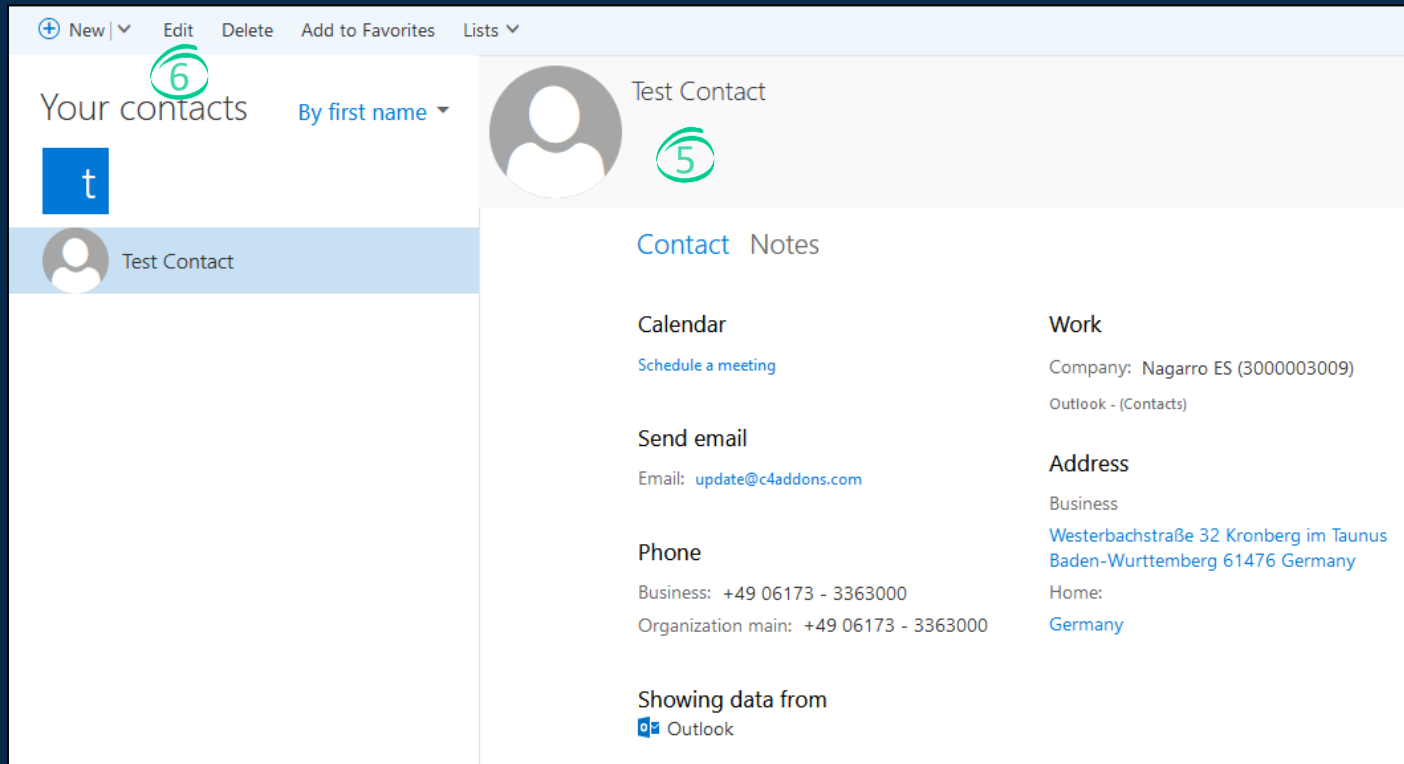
New | Edit Delete Add to Favorites Lists

6

Your contacts

By first name

t

Test Contact

Test Contact

5

Contact Notes

Calendar

Schedule a meeting

Send email

Email: update@c4addons.com

Phone

Business: +49 06173 - 3363000

Organization main: +49 06173 - 3363000

Showing data from

Outlook

Work

Company: Nagarro ES (3000003009)

Outlook - (Contacts)

Address

Business

Westerbachstraße 32 Kronberg im Taunus Baden-Wurttemberg 61476 Germany

Home:

Germany